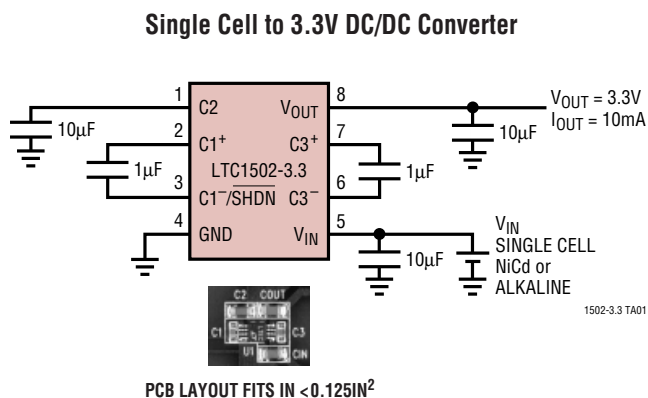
Single Cell to 3.3V DC/DC Converter

1
C2
2
C1$^+$
3
C1$^-$/$\overline{SHDN}$
4
GND
8
V$_{OUT}$
7
C3$^+$
6
C3$^-$
5
V$_{IN}$
LTC1502-3.3

10µF
1µF
1µF
10µF
10µF

V$_{OUT}$ = 3.3V
I$_{OUT}$ = 10mA

V$_{IN}$
SINGLE CELL
NiCd or
ALKALINE

C2 COUT
C1 C3
U1 CIN

1502-3.3 TA01

PCB LAYOUT FITS IN <0.125IN$^2$